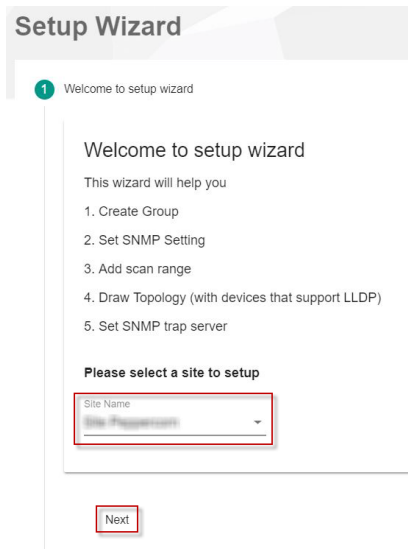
Setup Wizard

1 Welcome to setup wizard

Welcome to setup wizard

This wizard will help you

1. Create Group

2. Set SNMP Setting

3. Add scan range

4. Draw Topology (with devices that support LLDP)

5. Set SNMP trap server

Please select a site to setup

Site Name
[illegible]

Next